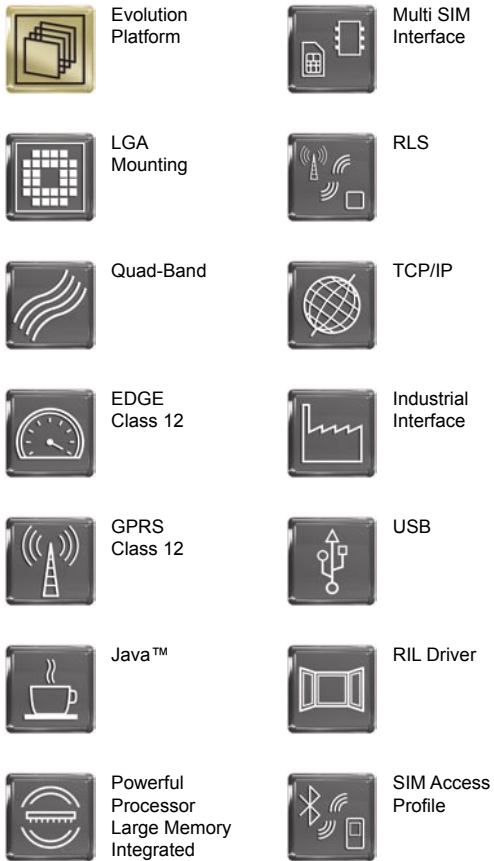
Evolution Platform

LGA Mounting

Quad-Band

EDGE Class 12

GPRS Class 12

Java™

Powerful Processor Large Memory Integrated

Multi SIM Interface

RLS

TCP/IP

Industrial Interface

USB

RIL Driver

SIM Access Profile